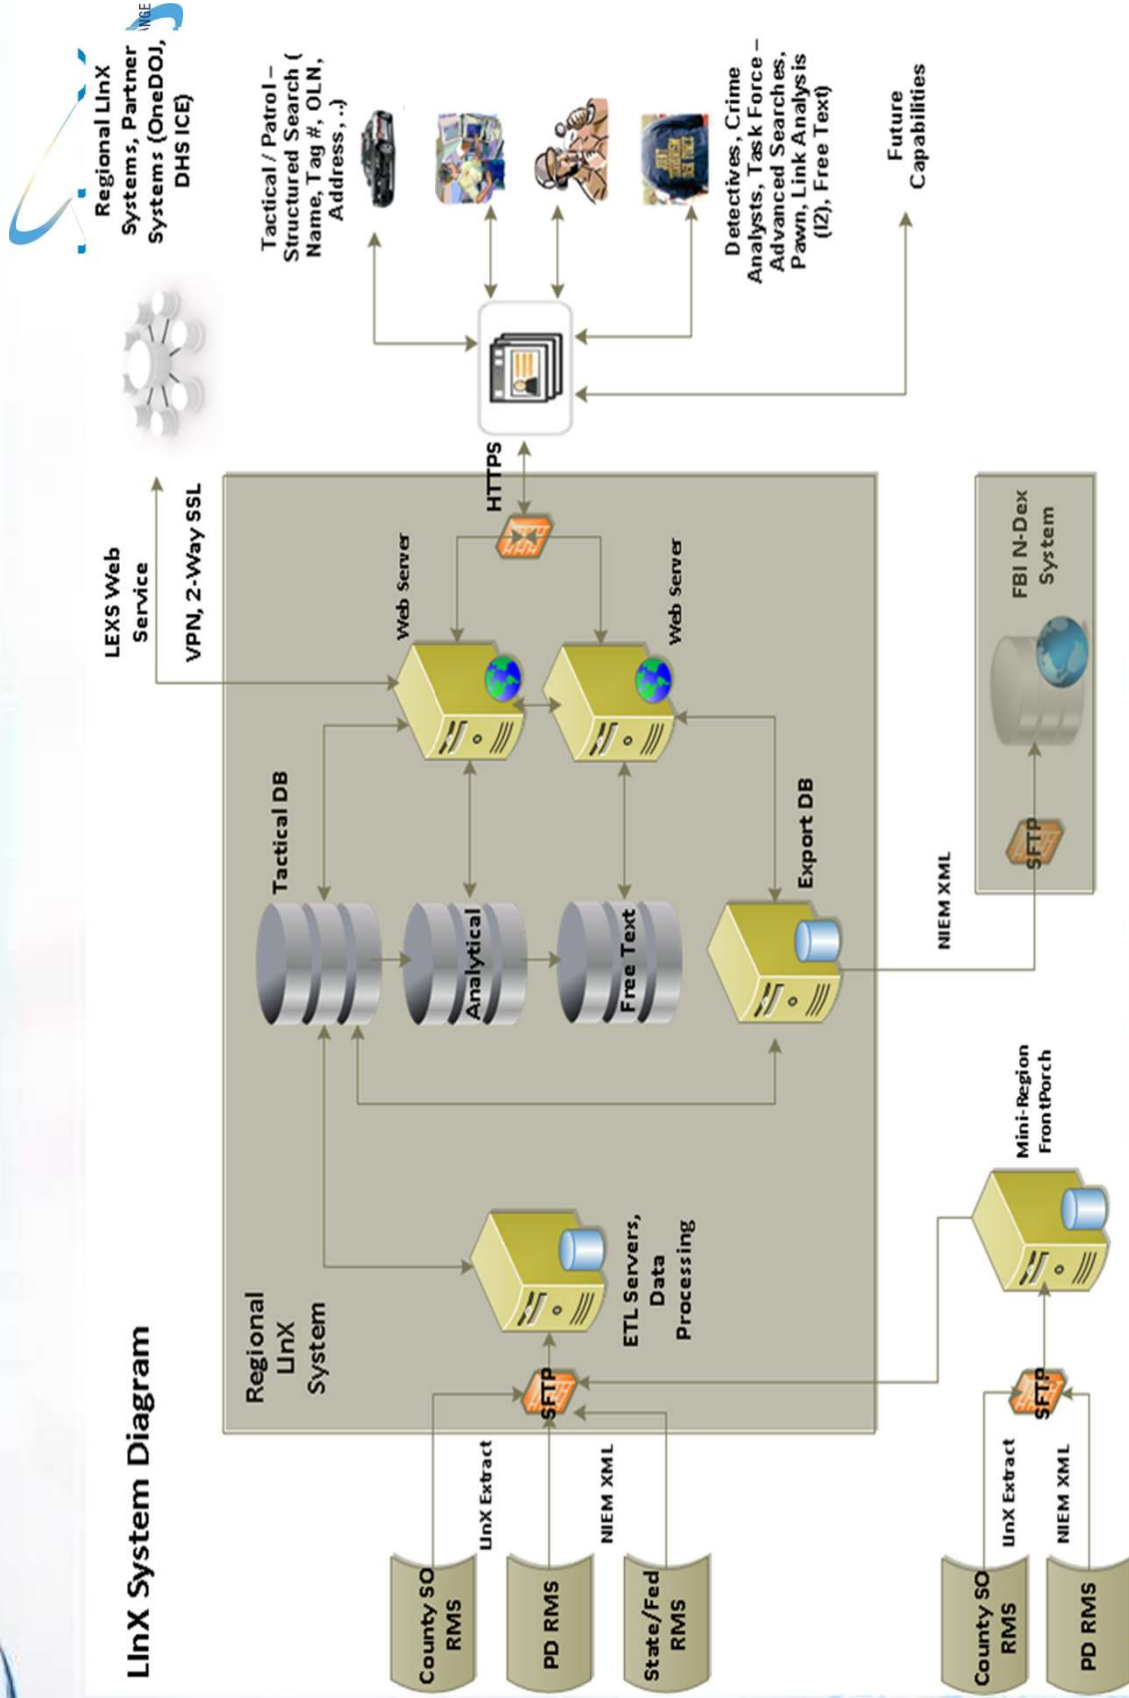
LInX System Diagram

Regional LInX System

County SO RMS

PD RMS

State/Fed RMS

LInX Extract

NIEM XML

SFTP

ETL Servers, Data Processing

Tactical DB

Analytical

Free Text

Export DB

Web Server

Web Server

LEXS Web Service

VPN, 2-Way SSL

HTTPS

Regional LInX Systems, Partner Systems (OneDOJ, DHS ICE)

Tactical / Patrol – Structured Search ( Name, Tag #, OLN, Address, ..)

Detectives, Crime Analysts, Task Force – Advanced Searches, Pawn, Link Analysis (I2), Free Text)

Future Capabilities

NIEM XML

SFTP

FBI N-Dex System

Mini-Region FrontPorch

County SO RMS

PD RMS

LInX Extract

NIEM XML

SFTP